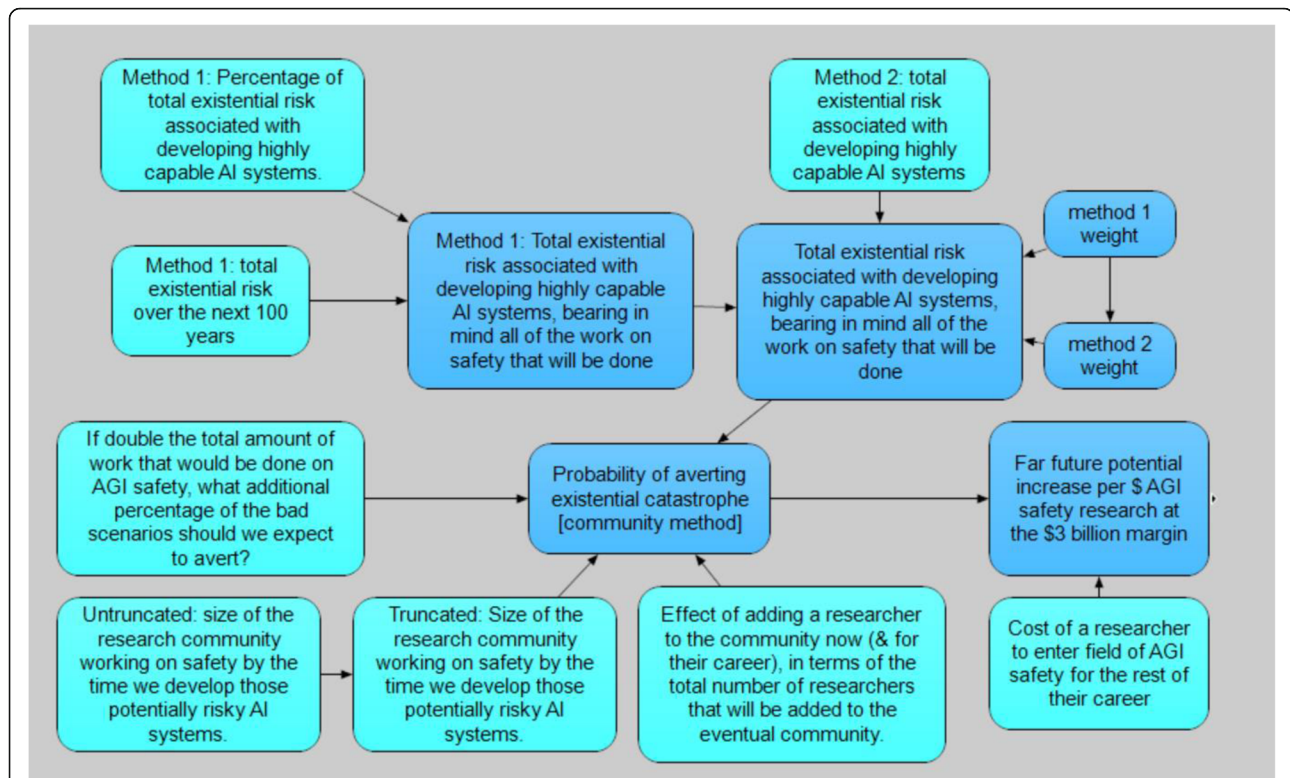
Method 1: Percentage of total existential risk associated with developing highly capable AI systems.

Method 2: total existential risk associated with developing highly capable AI systems

Method 1: total existential risk over the next 100 years

Method 1: Total existential risk associated with developing highly capable AI systems, bearing in mind all of the work on safety that will be done

Total existential risk associated with developing highly capable AI systems, bearing in mind all of the work on safety that will be done

method 1 weight

method 2 weight

If double the total amount of work that would be done on AGI safety, what additional percentage of the bad scenarios should we expect to avert?

Probability of averting existential catastrophe [community method]

Far future potential increase per $ AGI safety research at the $3 billion margin

Untruncated: size of the research community working on safety by the time we develop those potentially risky AI systems.

Truncated: Size of the research community working on safety by the time we develop those potentially risky AI systems.

Effect of adding a researcher to the community now (& for their career), in terms of the total number of researchers that will be added to the eventual community.

Cost of a researcher to enter field of AGI safety for the rest of their career